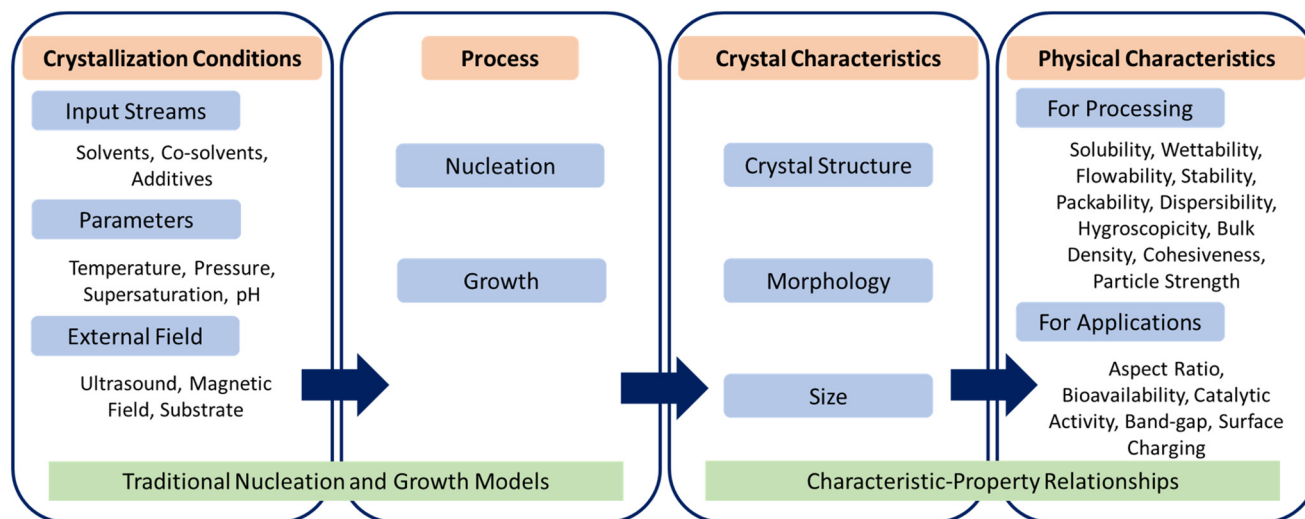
Crystallization Conditions

Input Streams

Solvents, Co-solvents, Additives

Parameters

Temperature, Pressure, Supersaturation, pH

External Field

Ultrasound, Magnetic Field, Substrate

Process

Nucleation

Growth

Traditional Nucleation and Growth Models

Crystal Characteristics

Crystal Structure

Morphology

Size

Physical Characteristics

For Processing

Solubility, Wettability, Flowability, Stability, Packability, Dispersibility, Hygroscopicity, Bulk Density, Cohesiveness, Particle Strength

For Applications

Aspect Ratio, Bioavailability, Catalytic Activity, Band-gap, Surface Charging

Characteristic-Property Relationships